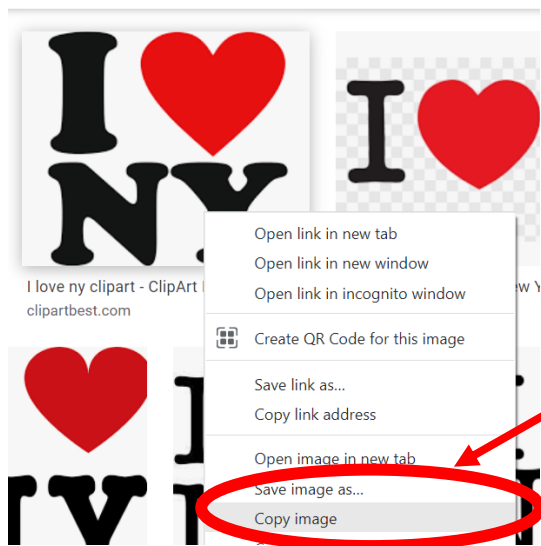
I NY

I

I love ny clipart - ClipArt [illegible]

clipartbest.com

ew Y

Open link in new tab
Open link in new window
Open link in incognito window

Create QR Code for this image

Save link as...
Copy link address

Open image in new tab
Save image as...
Copy image